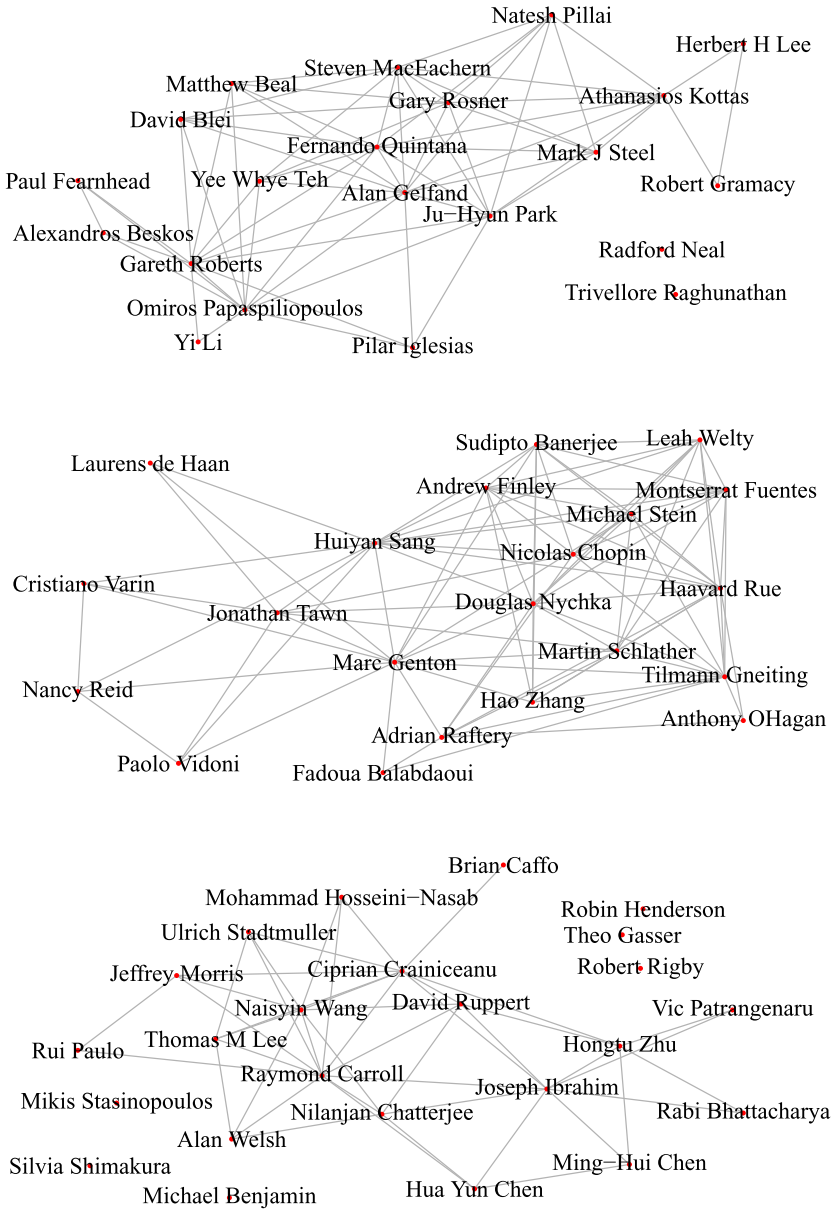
Natesh Pillai
Herbert H Lee
Steven MacEachern
Matthew Beal
Athanasios Kottas
Gary Rosner
David Blei
Fernando Quintana
Mark J Steel
Paul Fearnhead
Yee Whye Teh
Robert Gramacy
Alan Gelfand
Ju−Hyun Park
Alexandros Beskos
Radford Neal
Gareth Roberts
Trivellore Raghunathan
Omiros Papaspiliopoulos
Yi Li
Pilar Iglesias

Sudipto Banerjee
Leah Welty
Laurens de Haan
Andrew Finley
Montserrat Fuentes
Michael Stein
Huiyan Sang
Nicolas Chopin
Cristiano Varin
Haavard Rue
Douglas Nychka
Jonathan Tawn
Martin Schlather
Marc Genton
Tilmann Gneiting
Nancy Reid
Hao Zhang
Anthony OHagan
Adrian Raftery
Paolo Vidoni
Fadoua Balabdaoui

Brian Caffo
Mohammad Hosseini−Nasab
Robin Henderson
Ulrich Stadtmuller
Theo Gasser
Ciprian Crainiceanu
Jeffrey Morris
Robert Rigby
David Ruppert
Naisyin Wang
Vic Patrangenaru
Thomas M Lee
Hongtu Zhu
Rui Paulo
Raymond Carroll
Joseph Ibrahim
Mikis Stasinopoulos
Rabi Bhattacharya
Nilanjan Chatterjee
Alan Welsh
Ming−Hui Chen
Silvia Shimakura
Hua Yun Chen
Michael Benjamin